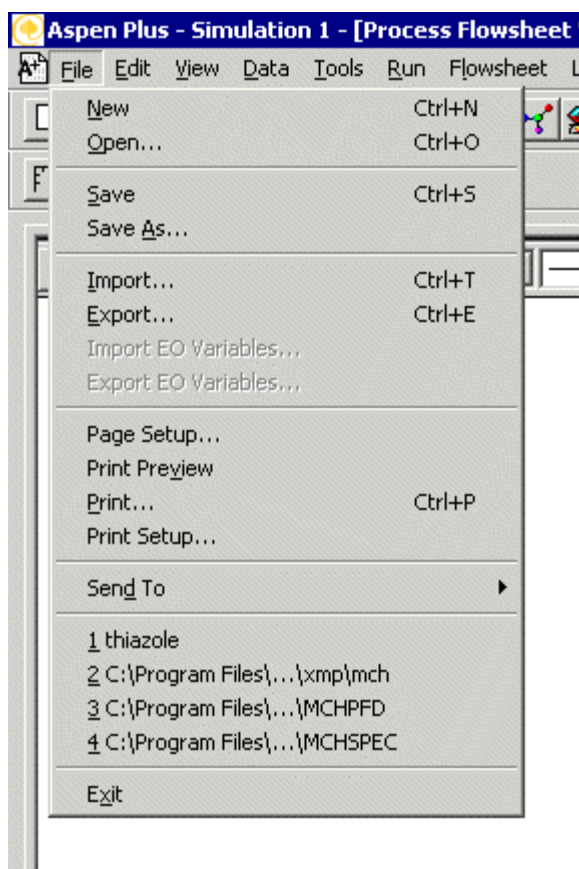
Aspen Plus - Simulation 1 - [Process Flowsheet

File Edit View Data Tools Run Flowsheet L

New Ctrl+N
Open... Ctrl+O

Save Ctrl+S
Save As...

Import... Ctrl+T
Export... Ctrl+E
Import EO Variables...
Export EO Variables...

Page Setup...
Print Preview
Print... Ctrl+P
Print Setup...

Send To

1 thiazole
2 C:\Program Files\...\xmp\mch
3 C:\Program Files\...\MCHPFD
4 C:\Program Files\...\MCHSPEC

Exit